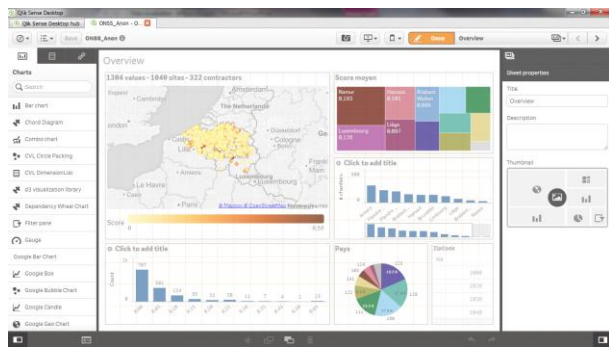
Qlik Sense Desktop

Qlik Sense Desktop hub

ONSS_Anon - O...

Save

ONSS_Anon

Done

Overview

Charts

Search

Bar chart

Chord Diagram

Combo chart

CVL Circle Packing

CVL DimensionList

d3 visualization library

Dependency Wheel Chart

Filter pane

Gauge

Google Bar Chart

Google Box

Google Bubble Chart

Google Candle

Google Geo Chart

Overview

1304 values - 1040 sites - 322 contractors

Cambridge

The Netherlands

London

Amsterdam

Köln

Cologne

Bonn

Lille

Amiens

Luxembourg

Le Havre

Paris

Mapbox © OpenStreetMap

Score

0

8,50

Score moyen

Namur

Hainaut

Brabant Wallon

Luxembourg

Liège

Click to add title

Click to add title

Count

787

Pays

Options

Sheet properties

Title

Overview

Description

Thumbnail